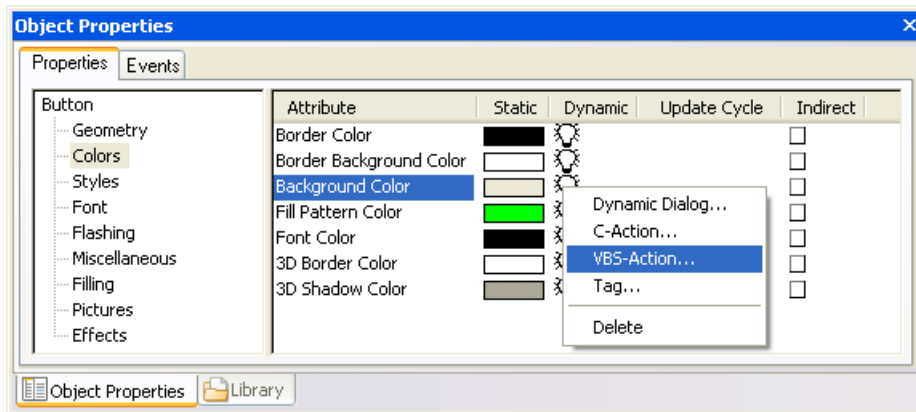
Object Properties

Properties | Events

Button
Geometry
Colors
Styles
Font
Flashing
Miscellaneous
Filling
Pictures
Effects

| Attribute | Static | Dynamic | Update Cycle | Indirect |
|---|---|---|---|---|
| Border Color | | | | |
| Border Background Color | | | | |
| Background Color | | | | |
| Fill Pattern Color | | | | |
| Font Color | | | | |
| 3D Border Color | | | | |
| 3D Shadow Color | | | | |

Dynamic Dialog...
C-Action...
VBS-Action...
Tag...
Delete

Object Properties | Library